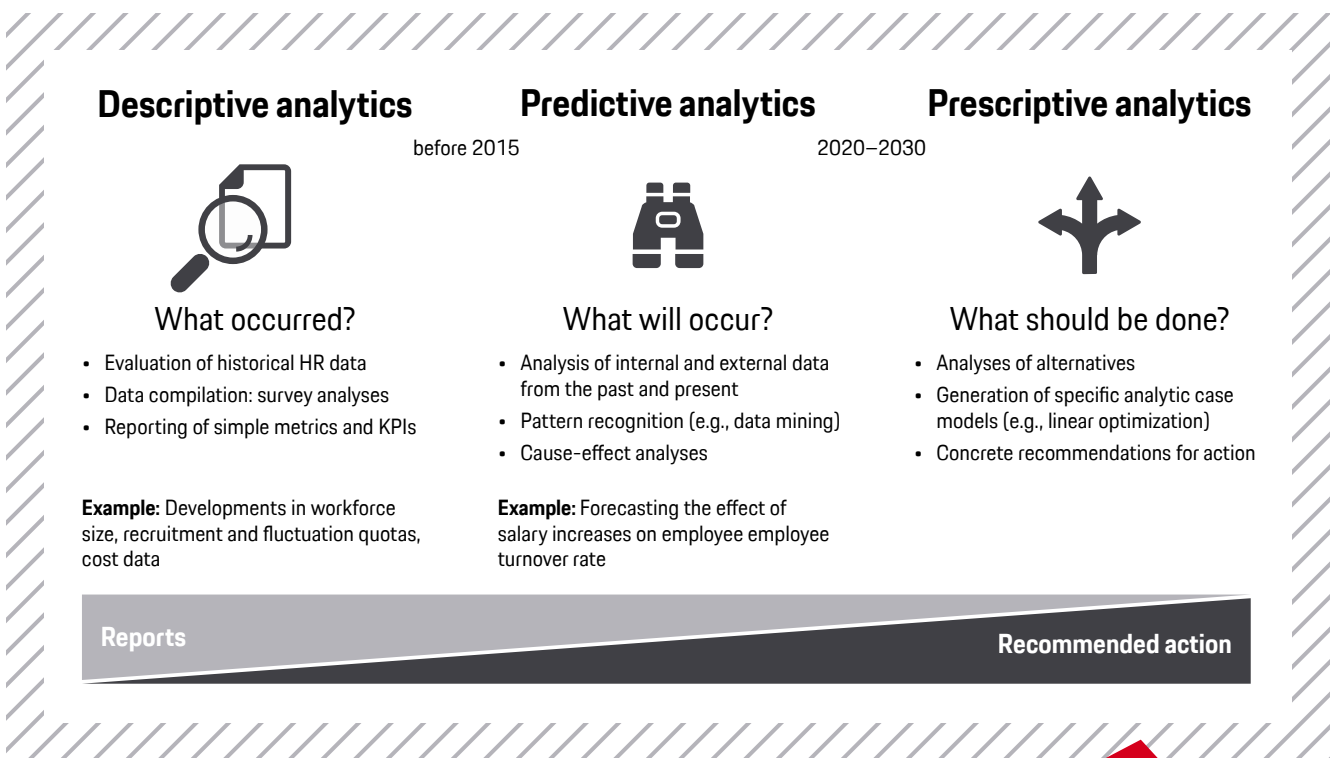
**Descriptive analytics**

before 2015

**Predictive analytics**

2020–2030

**Prescriptive analytics**

What occurred?

- Evaluation of historical HR data
- Data compilation: survey analyses
- Reporting of simple metrics and KPIs

**Example:** Developments in workforce size, recruitment and fluctuation quotas, cost data

What will occur?

- Analysis of internal and external data from the past and present
- Pattern recognition (e.g., data mining)
- Cause-effect analyses

**Example:** Forecasting the effect of salary increases on employee employee turnover rate

What should be done?

- Analyses of alternatives
- Generation of specific analytic case models (e.g., linear optimization)
- Concrete recommendations for action

**Reports**

**Recommended action**